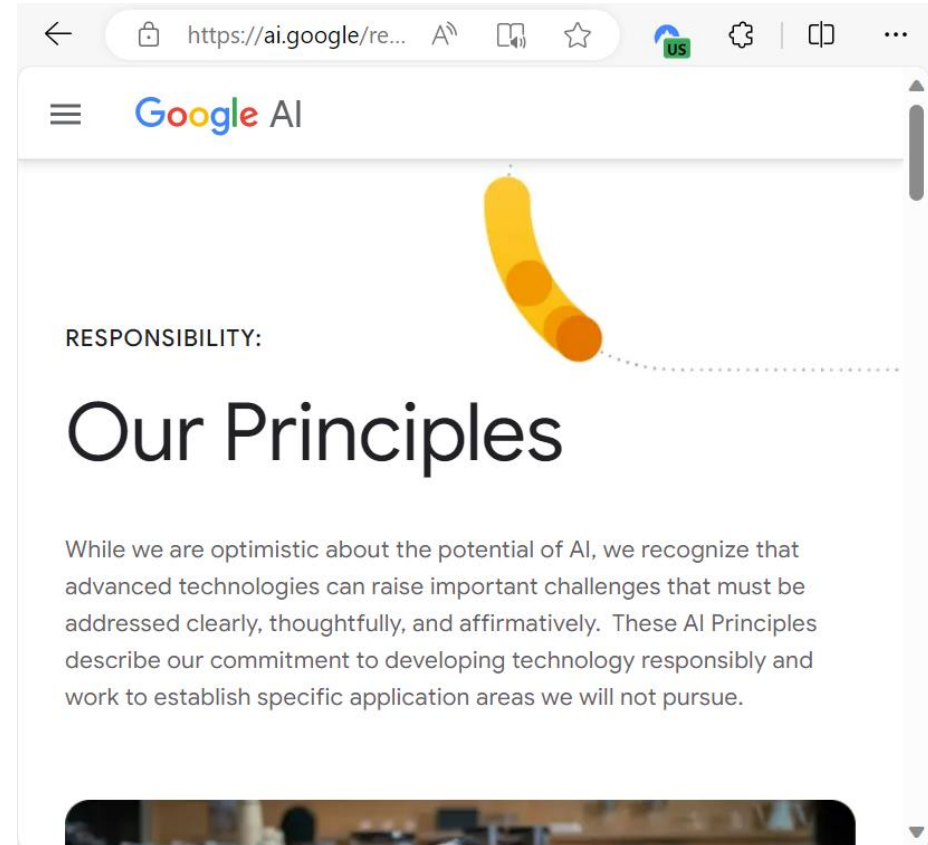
https://ai.google/re...

US

Google AI

RESPONSIBILITY:

Our Principles

While we are optimistic about the potential of AI, we recognize that advanced technologies can raise important challenges that must be addressed clearly, thoughtfully, and affirmatively. These AI Principles describe our commitment to developing technology responsibly and work to establish specific application areas we will not pursue.